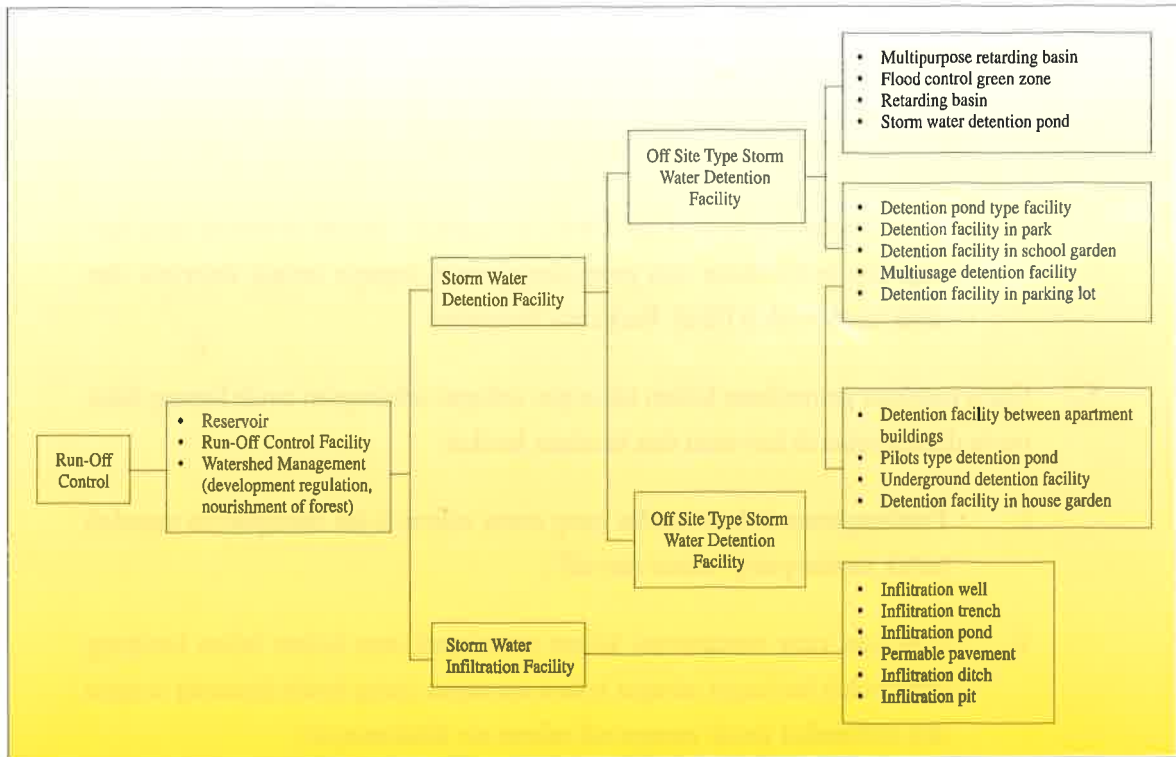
Run-Off Control

- Reservoir
- Run-Off Control Facility
- Watershed Management (development regulation, nourishment of forest)

Storm Water Detention Facility

Storm Water Infiltration Facility

Off Site Type Storm Water Detention Facility

Off Site Type Storm Water Detention Facility

- Multipurpose retarding basin
- Flood control green zone
- Retarding basin
- Storm water detention pond

- Detention pond type facility
- Detention facility in park
- Detention facility in school garden
- Multiusage detention facility
- Detention facility in parking lot

- Detention facility between apartment buildings
- Pilots type detention pond
- Underground detention facility
- Detention facility in house garden

- Infiltration well
- Infiltration trench
- Infiltration pond
- Permable pavement
- Infiltration ditch
- Infiltration pit